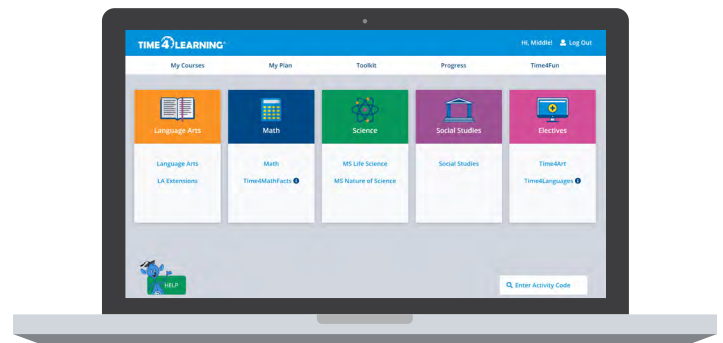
TIME4LEARNING

Hi, Middle! Log Out

My Courses My Plan Toolkit Progress Time4Fun

Language Arts

Language Arts

LA Extensions

Math

Math

Time4MathFacts

Science

MS Life Science

MS Nature of Science

Social Studies

Social Studies

Electives

Time4Art

Time4Languages

HELP

Enter Activity Code